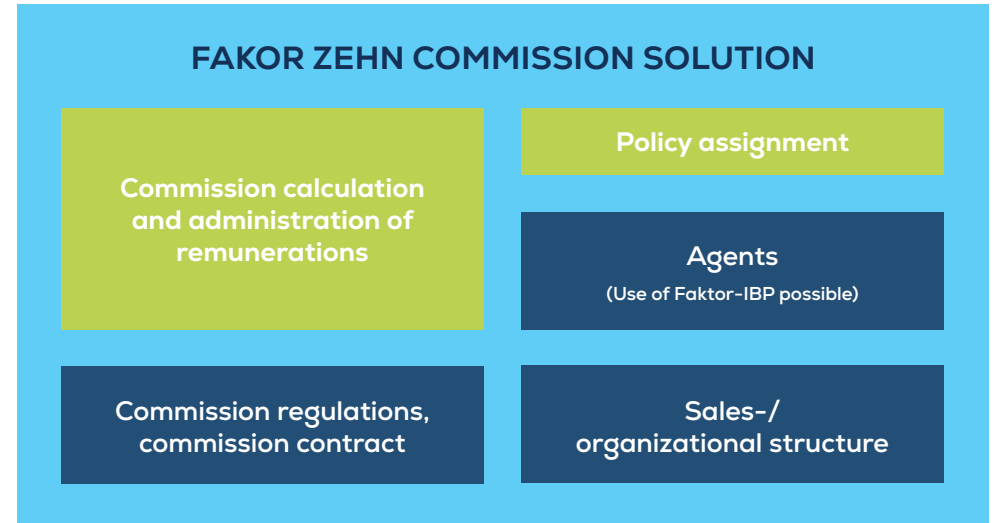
FAKOR ZEHN COMMISSION SOLUTION

Commission calculation and administration of remunerations

Policy assignment

Agents
(Use of Faktor-IBP possible)

Commission regulations, commission contract

Sales-/
organizational structure